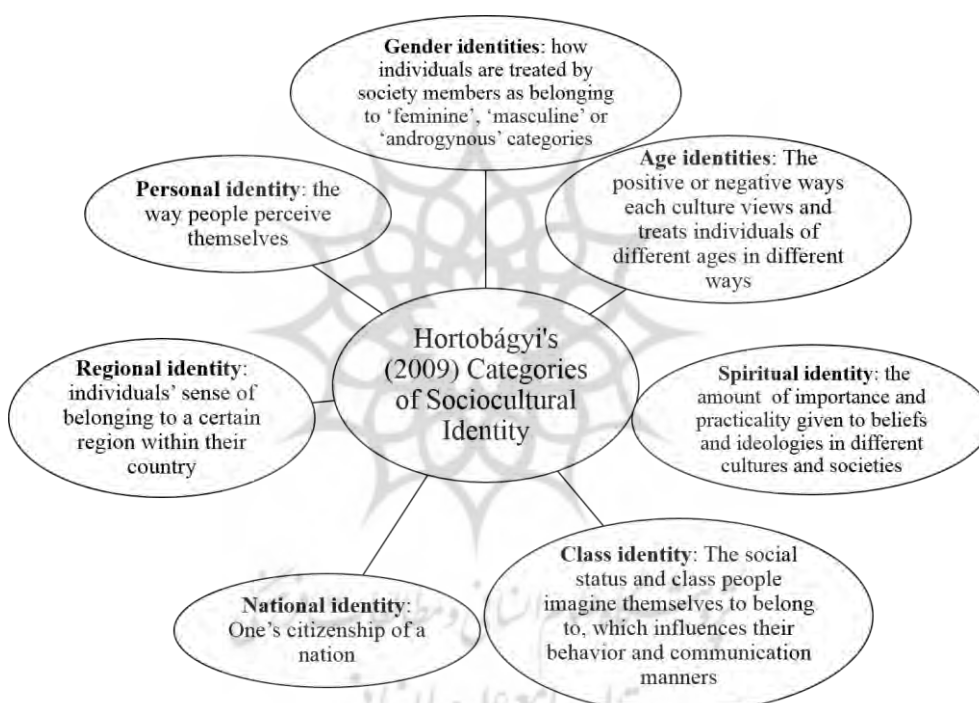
**Gender identities**: how individuals are treated by society members as belonging to 'feminine', 'masculine' or 'androgynous' categories

**Personal identity**: the way people perceive themselves

**Age identities**: The positive or negative ways each culture views and treats individuals of different ages in different ways

Hortobágyi's (2009) Categories of Sociocultural Identity

**Regional identity**: individuals' sense of belonging to a certain region within their country

**Spiritual identity**: the amount of importance and practicality given to beliefs and ideologies in different cultures and societies

**National identity**: One's citizenship of a nation

**Class identity**: The social status and class people imagine themselves to belong to, which influences their behavior and communication manners